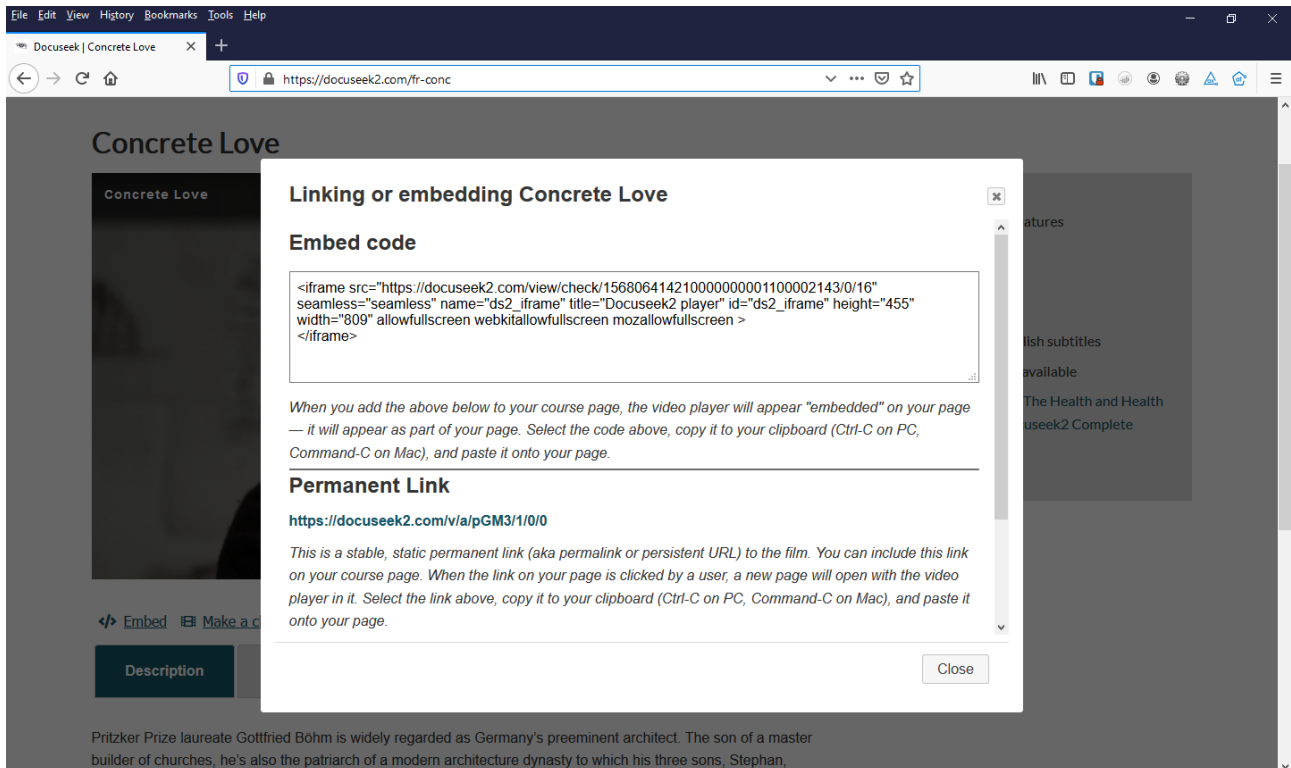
File Edit View History Bookmarks Tools Help

Docuseek | Concrete Love

https://docuseek2.com/fr-conc

Concrete Love

Concrete Love

atures

lish subtitles

available

The Health and Health

useek2 Complete

Embed Make a c

Description

Linking or embedding Concrete Love

Embed code

<iframe src="https://docuseek2.com/view/check/15680641421000000000110000002143/0/16" seamless="seamless" name="ds2_iframe" title="Docuseek2 player" id="ds2_iframe" height="455" width="809" allowfullscreen webkitallowfullscreen mozallowfullscreen >
</iframe>

When you add the above below to your course page, the video player will appear "embedded" on your page — it will appear as part of your page. Select the code above, copy it to your clipboard (Ctrl-C on PC, Command-C on Mac), and paste it onto your page.

Permanent Link

https://docuseek2.com/v/a/pGM3/1/0/0

This is a stable, static permanent link (aka permalink or persistent URL) to the film. You can include this link on your course page. When the link on your page is clicked by a user, a new page will open with the video player in it. Select the link above, copy it to your clipboard (Ctrl-C on PC, Command-C on Mac), and paste it onto your page.

Close

Pritzker Prize laureate Gottfried Böhm is widely regarded as Germany's preeminent architect. The son of a master builder of churches, he's also the patriarch of a modern architecture dynasty to which his three sons, Stephan,